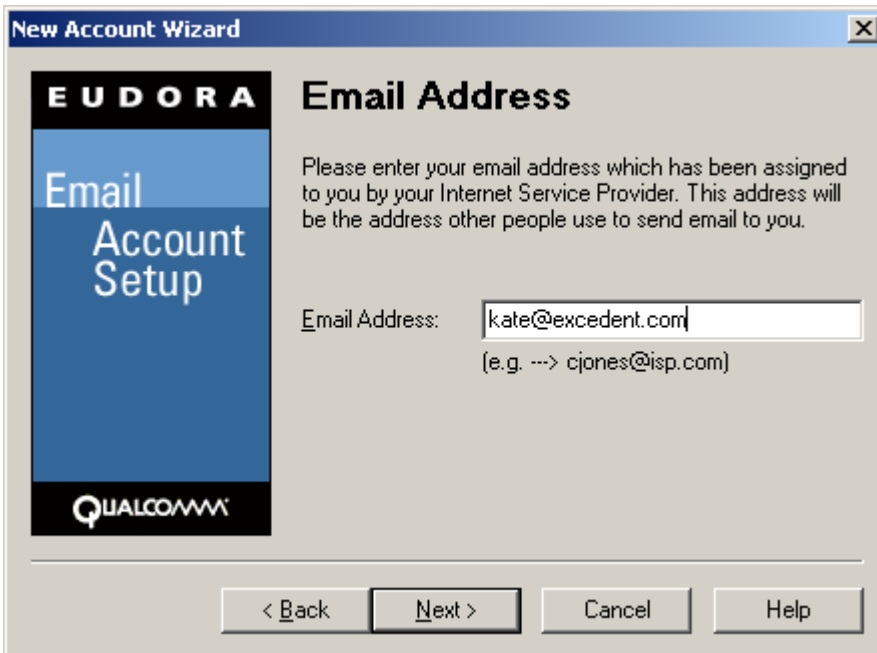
New Account Wizard

EUDORA

Email
Account
Setup

QUALCOMM

Email Address

Please enter your email address which has been assigned to you by your Internet Service Provider. This address will be the address other people use to send email to you.

Email Address: kate@excedent.com

(e.g. ---> cjones@isp.com)

< Back
Next >
Cancel
Help